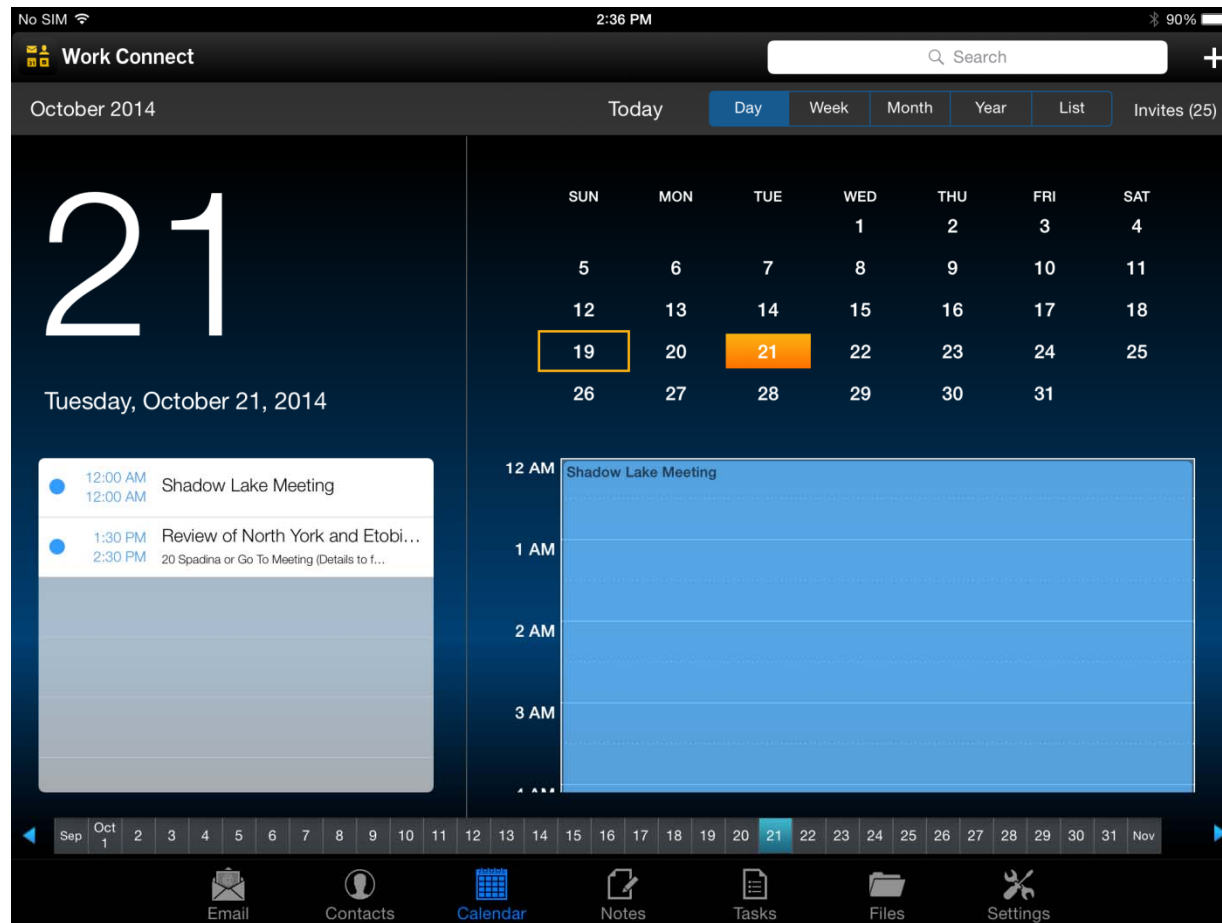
No SIM 2:36 PM 90%

Work Connect

Search

+

October 2014

Today

Day Week Month Year List

Invites (25)

21

Tuesday, October 21, 2014

| SUN | MON | TUE | WED | THU | FRI | SAT |
|---|---|---|---|---|---|---|
| | | | 1 | 2 | 3 | 4 |
| 5 | 6 | 7 | 8 | 9 | 10 | 11 |
| 12 | 13 | 14 | 15 | 16 | 17 | 18 |
| 19 | 20 | 21 | 22 | 23 | 24 | 25 |
| 26 | 27 | 28 | 29 | 30 | 31 | |

12:00 AM
12:00 AM
Shadow Lake Meeting

1:30 PM
2:30 PM
Review of North York and Etobi…
20 Spadina or Go To Meeting (Details to f…

12 AM
Shadow Lake Meeting
1 AM
2 AM
3 AM
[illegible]

Sep Oct 1 2 3 4 5 6 7 8 9 10 11 12 13 14 15 16 17 18 19 20 21 22 23 24 25 26 27 28 29 30 31 Nov

Email Contacts Calendar Notes Tasks Files Settings